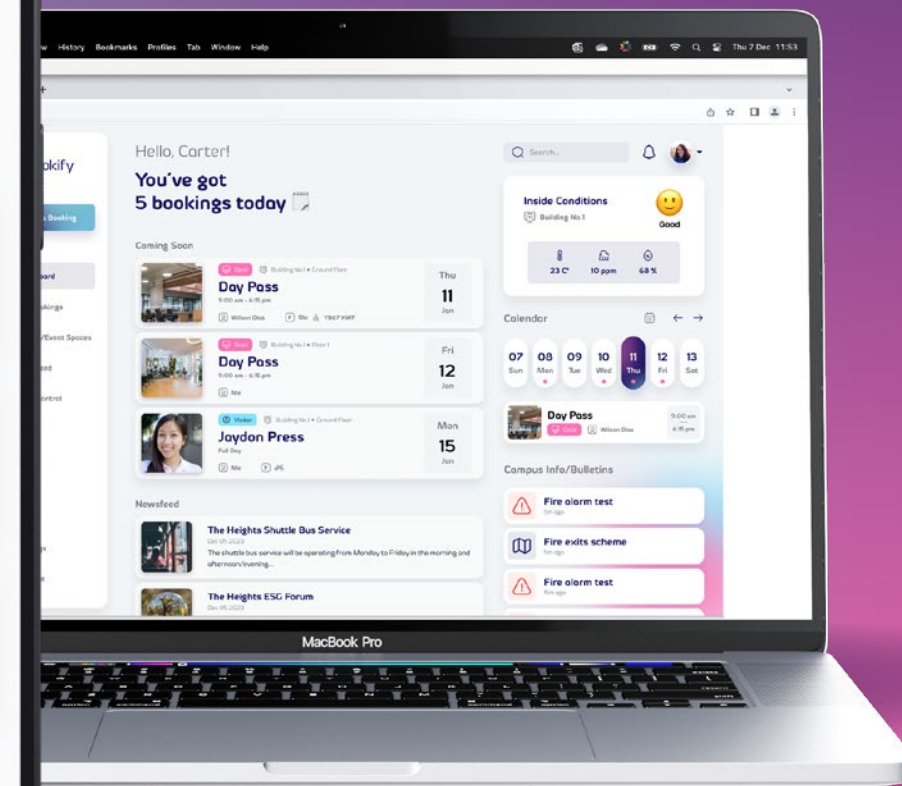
w History Bookmarks Profiles Tab Window Help

Thu 7 Dec 11:53

okify

s Booking

oard

okings

/Event Spaces

ed

ontrol

Hello, Carter!

You've got 5 bookings today

Coming Soon

Desk Building No.1 • Ground Floor
Day Pass
9:00 am - 4:15 pm
Wilson Dias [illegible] 11th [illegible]
Thu 11 Jan

Desk Building No.1 • Floor 1
Day Pass
9:00 am - 4:15 pm
Me
Fri 12 Jan

Visitor Building No.1 • Ground Floor
Jaydon Press
Full Day
Me JG
Mon 15 Jan

Newsfeed

The Heights Shuttle Bus Service
Dec 05 2023
The shuttle bus service will be operating from Monday to Friday in the morning and afternoon/evening...

The Heights ESG Forum
Dec 05 2023

Search...

Inside Conditions
Building No.1
Good
23 C° 10 ppm 68 %

Calendar

07 Sun
08 Mon
09 Tue
10 Wed
11 Thu
12 Fri
13 Sat

Day Pass
Desk Wilson Dias
9:00 am 4:15 pm

Campus Info/Bulletins

Fire alarm test
1m ago

Fire exits scheme
5m ago

Fire alarm test
8m ago

MacBook Pro